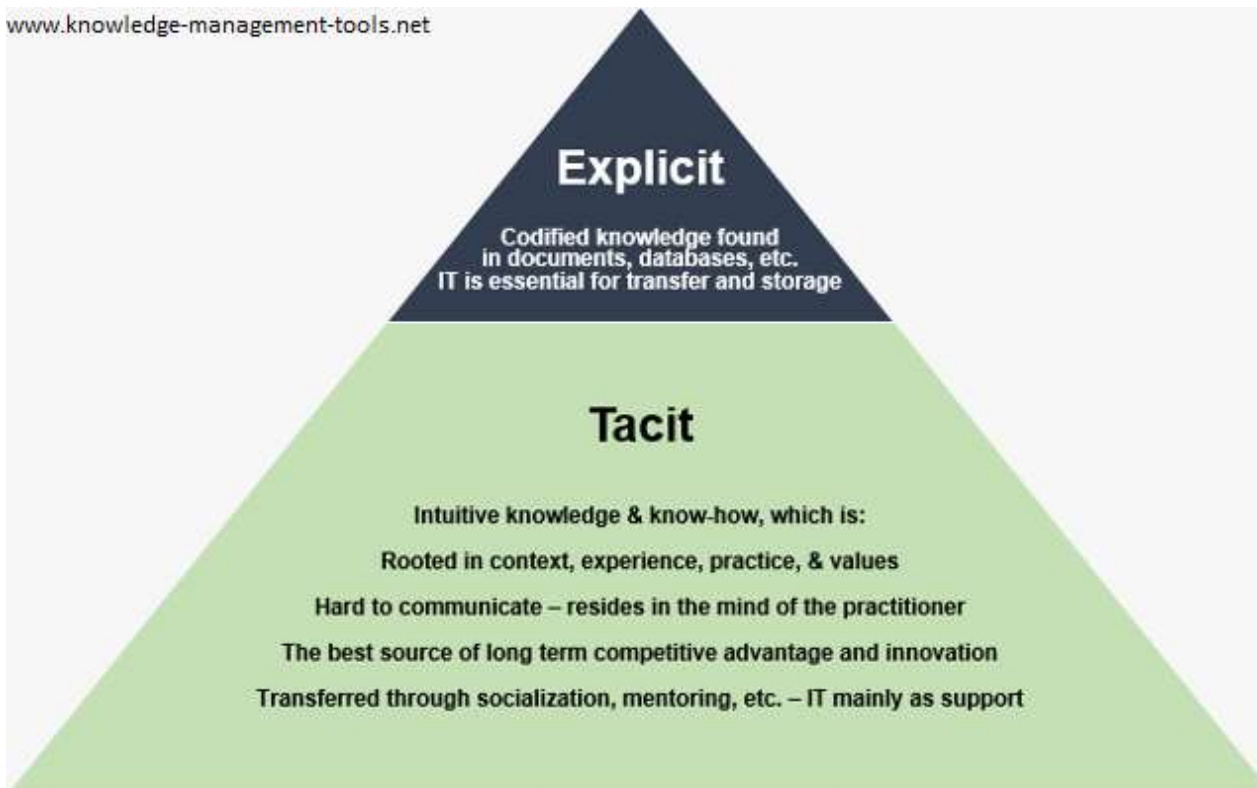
www.knowledge-management-tools.net

Explicit

Codified knowledge found in documents, databases, etc. IT is essential for transfer and storage

Tacit

Intuitive knowledge & know-how, which is:

Rooted in context, experience, practice, & values

Hard to communicate – resides in the mind of the practitioner

The best source of long term competitive advantage and innovation

Transferred through socialization, mentoring, etc. – IT mainly as support